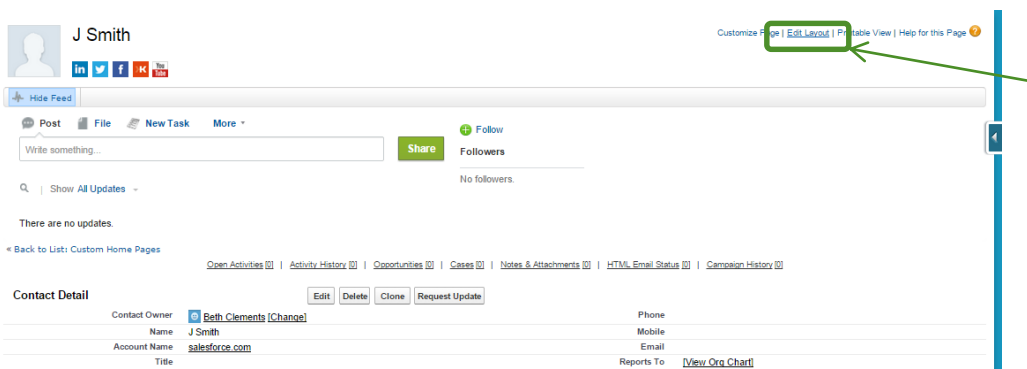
J Smith

Customize Page | Edit Layout | Printable View | Help for this Page

Hide Feed

Post File New Task More

Write something...

Share

Follow

Followers

No followers.

Show All Updates

There are no updates.

« Back to List: Custom Home Pages

Open Activities [0] | Activity History [0] | Opportunities [0] | Cases [0] | Notes & Attachments [0] | HTML Email Status [0] | Campaign History [0]

Contact Detail

Edit Delete Clone Request Update

| | | | |
|---|---|---|---|
| Contact Owner | Beth Clements [Change] | Phone | |
| Name | J Smith | Mobile | |
| Account Name | salesforce.com | Email | |
| Title | | Reports To | [View Org Chart] |